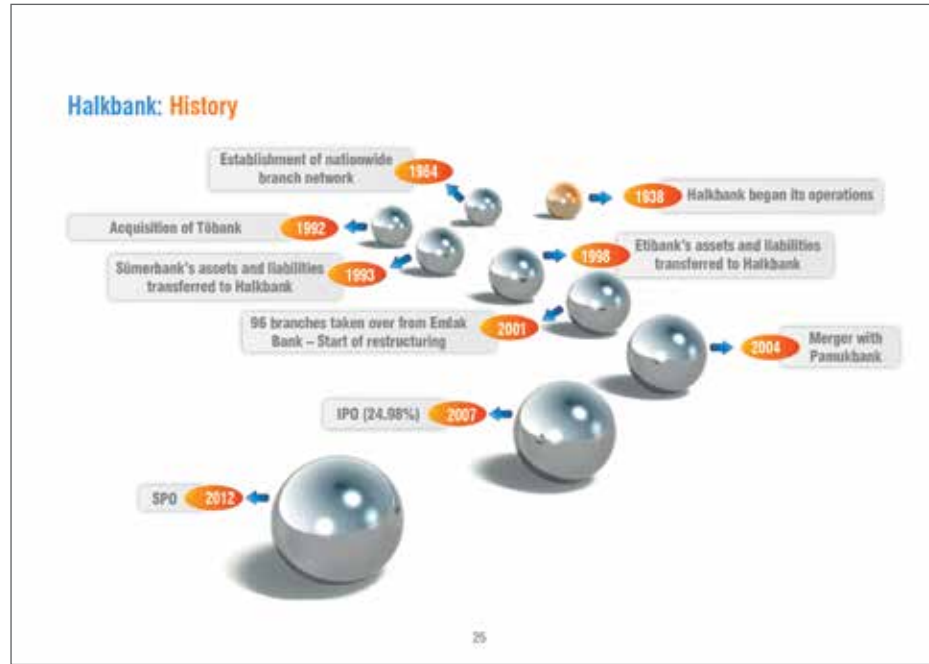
Halkbank: History

Establishment of nationwide branch network 1964

1938 Halkbank began its operations

Acquisition of Töbank 1992

1998 Etibank's assets and liabilities transferred to Halkbank

Sümerbank's assets and liabilities transferred to Halkbank 1993

96 branches taken over from Emlak Bank – Start of restructuring 2001

2004 Merger with Pamukbank

IPO (24.98%) 2007

SPO 2012

25